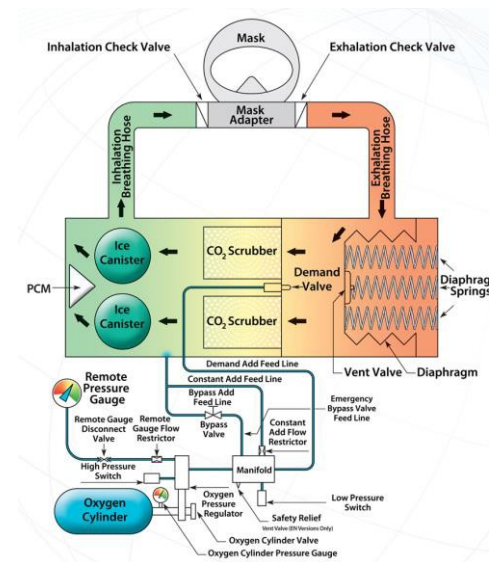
Mask

Inhalation Check Valve

Exhalation Check Valve

Mask Adapter

Inhalation Breathing Hose

Exhalation Breathing Hose

Ice Canister

Ice Canister

PCM

$CO_2$ Scrubber

$CO_2$ Scrubber

Demand Valve

Diaphrag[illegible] Springs

Vent Valve

Diaphragm

Demand Add Feed Line

Constant Add Feed Line

Remote Pressure Gauge

Bypass Add Feed Line

Bypass Valve

Emergency Bypass Valve Feed Line

Constant Add Flow Restrictor

Remote Gauge Disconnect Valve

Remote Gauge Flow Restrictor

High Pressure Switch

Manifold

Low Pressure Switch

Oxygen Cylinder

Oxygen Pressure Regulator

Safety Relief

Vent Valve (EN Versions Only)

Oxygen Cylinder Valve

Oxygen Cylinder Pressure Gauge